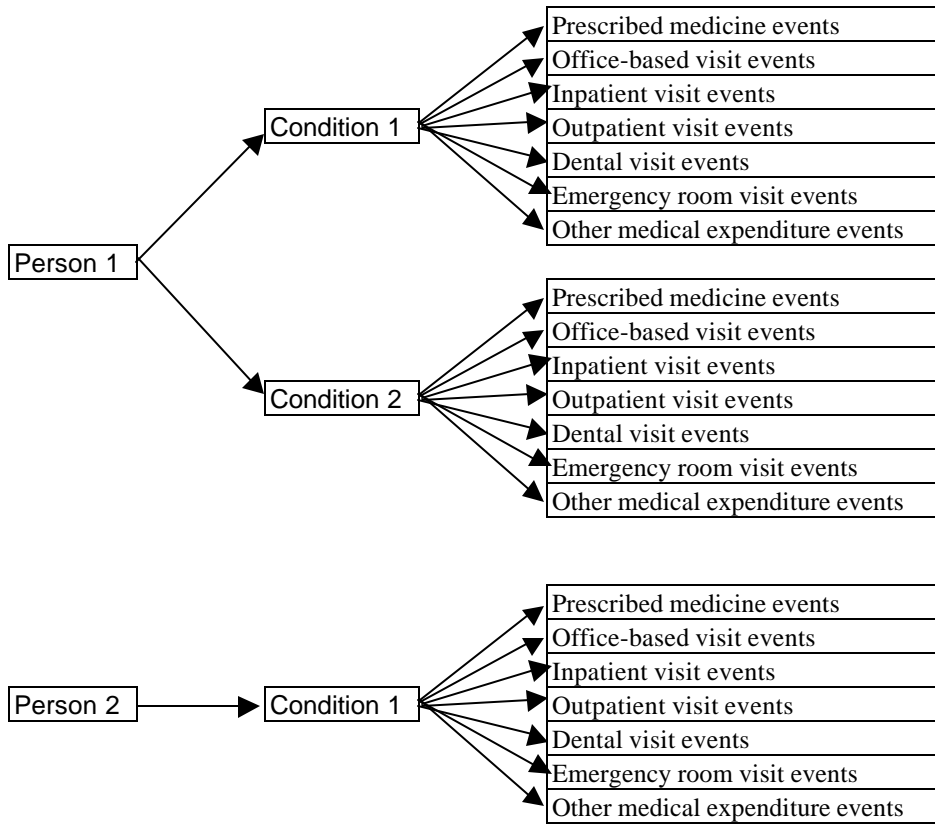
Person 1

Condition 1

Prescribed medicine events
Office-based visit events
Inpatient visit events
Outpatient visit events
Dental visit events
Emergency room visit events
Other medical expenditure events

Condition 2

Prescribed medicine events
Office-based visit events
Inpatient visit events
Outpatient visit events
Dental visit events
Emergency room visit events
Other medical expenditure events

Person 2

Condition 1

Prescribed medicine events
Office-based visit events
Inpatient visit events
Outpatient visit events
Dental visit events
Emergency room visit events
Other medical expenditure events